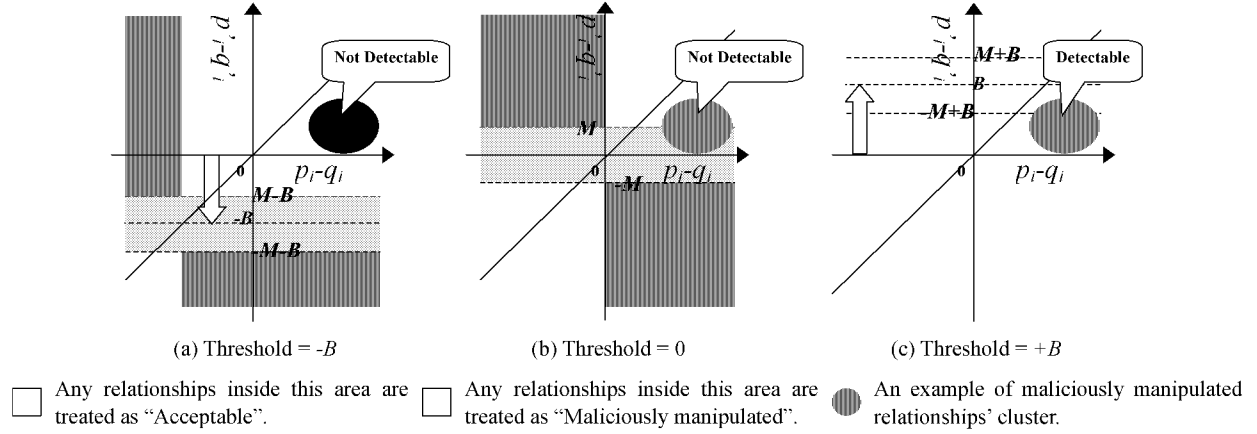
$p_i - q_i$

Not Detectable

$p_i - q_i$

0

$M-B$

$-B$

$-M-B$

(a) Threshold = $-B$

$p_i - q_i$

Not Detectable

$M$

$p_i - q_i$

0

$-M$

(b) Threshold = 0

$p_i - q_i$

$M+B$

Detectable

$B$

$-M+B$

$p_i - q_i$

0

(c) Threshold = $+B$

Any relationships inside this area are treated as "Acceptable".

Any relationships inside this area are treated as "Maliciously manipulated".

An example of maliciously manipulated relationships' cluster.